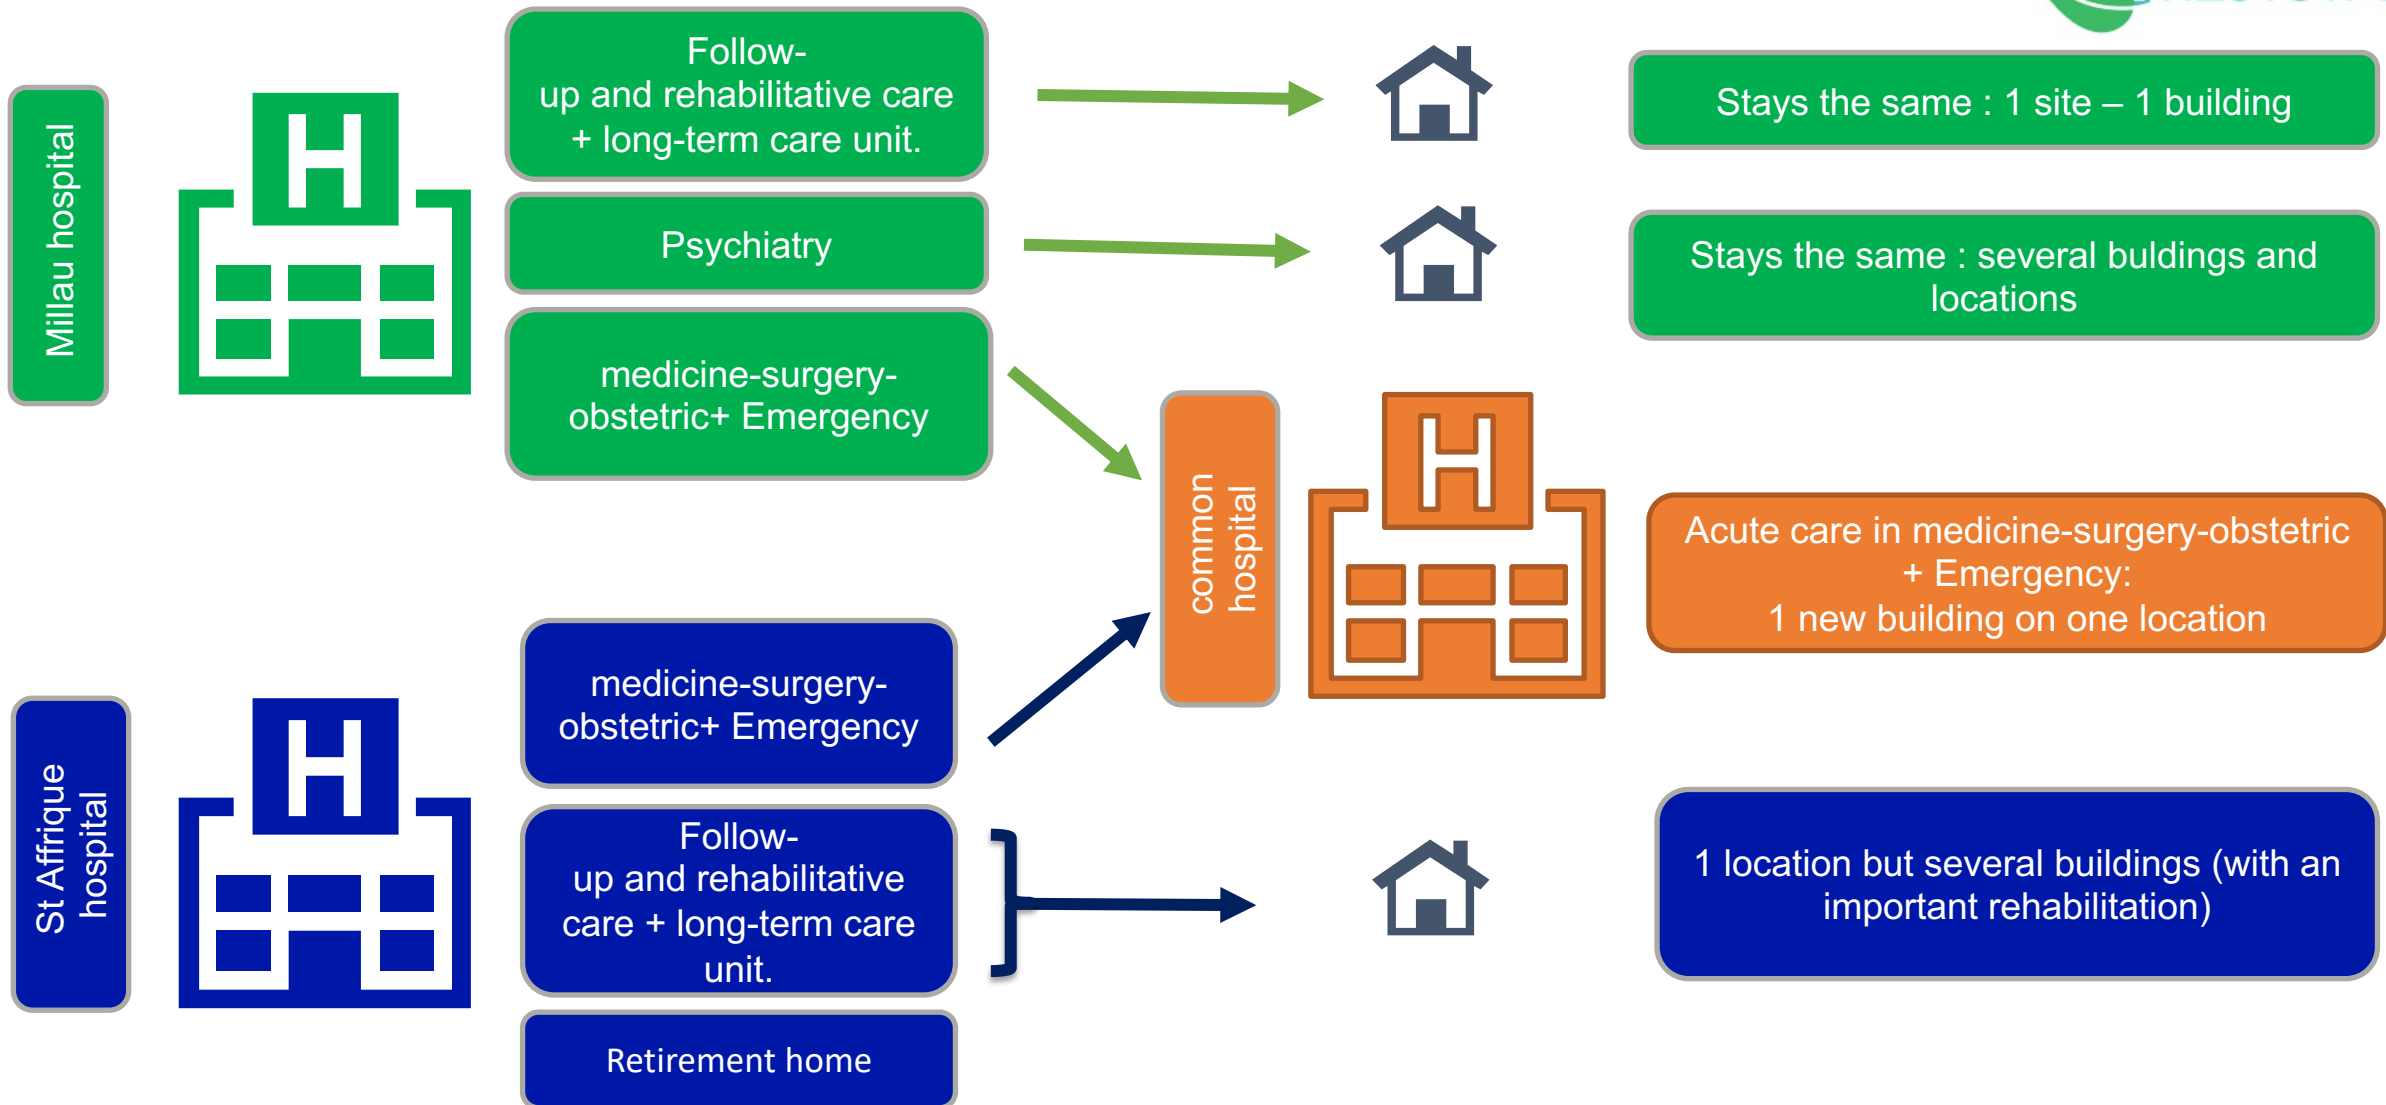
Millau hospital

H

Follow-up and rehabilitative care + long-term care unit.

Psychiatry

medicine-surgery-obstetric+ Emergency

Stays the same : 1 site – 1 building

Stays the same : several buldings and locations

common hospital

H

Acute care in medicine-surgery-obstetric + Emergency:
1 new building on one location

St Affrique hospital

H

medicine-surgery-obstetric+ Emergency

Follow-up and rehabilitative care + long-term care unit.

Retirement home

1 location but several buildings (with an important rehabilitation)